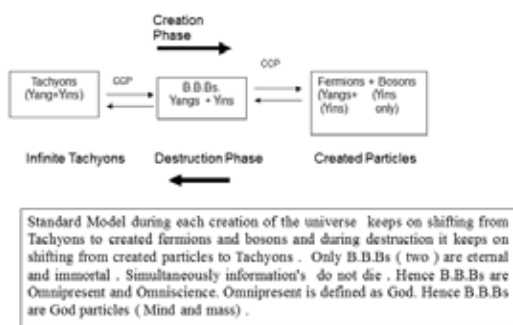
Creation Phase

Tachyons (Yang+Yins)

CCP

B.B.Bs. Yangs + Yins

CCP

Fermions + Bosons (Yangs+ Yins) (Yins only)

Infinite Tachyons

Destruction Phase

Created Particles

Standard Model during each creation of the universe keeps on shifting from Tachyons to created fermions and bosons and during destruction it keeps on shifting from created particles to Tachyons . Only B.B.Bs ( two ) are eternal and immortal . Simultaneously information's do not die . Hence B.B.Bs are Omnipresent and Omniscience. Omnipresent is defined as God. Hence B.B.Bs are God particles ( Mind and mass) .